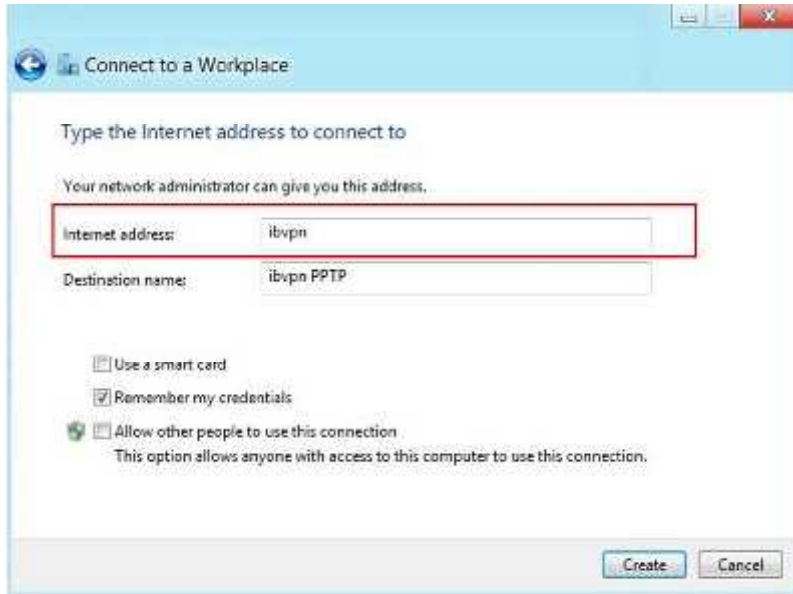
Connect to a Workplace

Type the Internet address to connect to

Your network administrator can give you this address.

Internet address: ibvpn

Destination name: ibvpn PPTP

Use a smart card

Remember my credentials

Allow other people to use this connection
This option allows anyone with access to this computer to use this connection.

Create Cancel